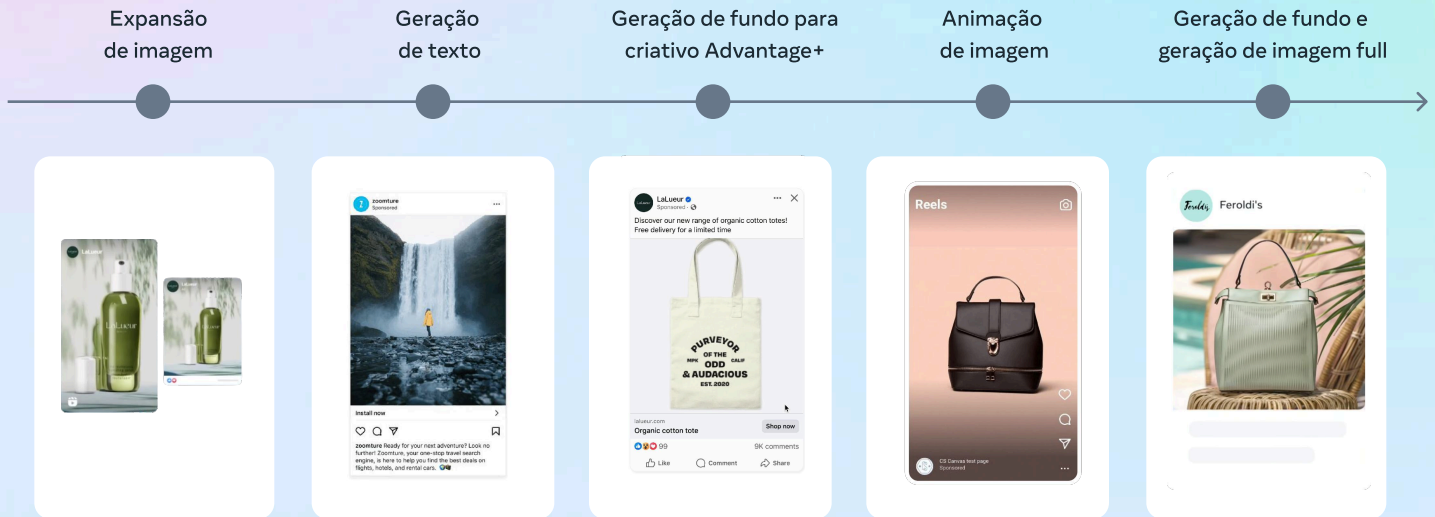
Expansão de imagem

Geração de texto

Geração de fundo para criativo Advantage+

Animação de imagem

Geração de fundo e geração de imagem full

LaLueur

LaLueur

zoomture
Sponsored

Install now

zoomture Ready for your next adventure? Look no further! Zoomture, your one-stop travel search engine, is here to help you find the best deals on flights, hotels, and rental cars.

LaLueur
Sponsored

Discover our new range of organic cotton totes! Free delivery for a limited time

PURVEYOR OF THE ODD & AUDACIOUS
MPK CALIF
EST. 2020

lalueur.com
Organic cotton tote
Shop now

99
9K comments
Like
Comment
Share

Reels

CS Canvas test page
Sponsored

Feroldi's

Feroldi's